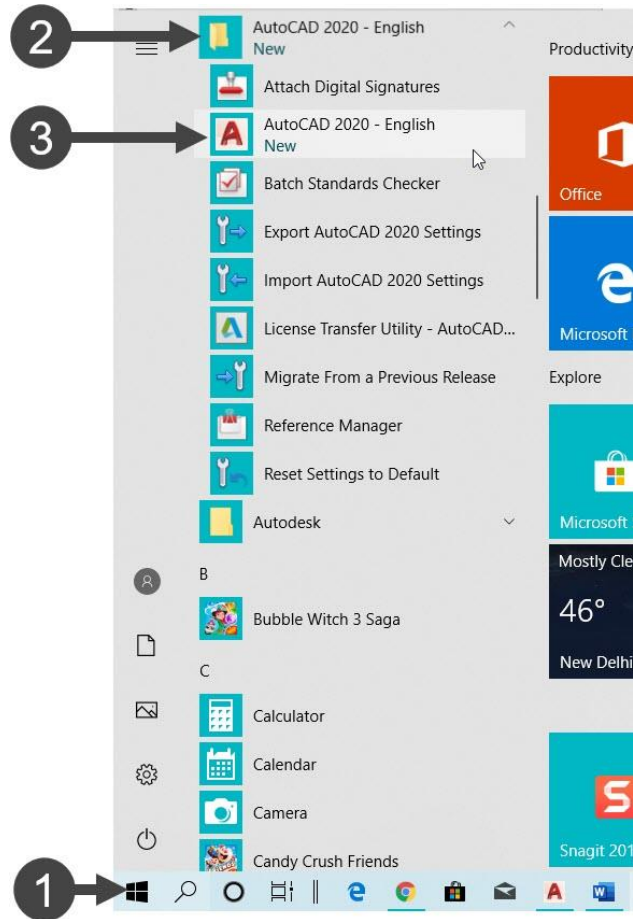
2
AutoCAD 2020 - English
New
Productivity
Attach Digital Signatures
3
AutoCAD 2020 - English
New
Office
Batch Standards Checker
Export AutoCAD 2020 Settings
Import AutoCAD 2020 Settings
License Transfer Utility - AutoCAD...
Microsoft
Migrate From a Previous Release
Explore
Reference Manager
Reset Settings to Default
Autodesk
Microsoft
B
Mostly Cle
Bubble Witch 3 Saga
46°
C
New Delhi
Calculator
Calendar
Camera
Snagit 201
Candy Crush Friends
1